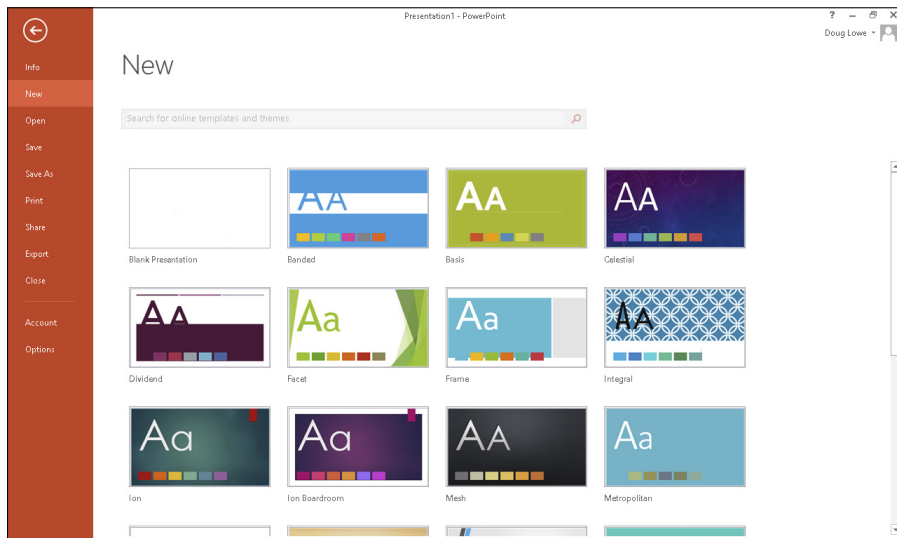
Presentation1 - PowerPoint

? – ⧉ ✕

Doug Lowe

Info
New
Open
Save
Save As
Print
Share
Export
Close
Account
Options

New

Search for online templates and themes

Blank Presentation

AA
Banded

AA
Basis

AA
Celestial

AA
Dividend

Aa
Facet

Aa
Frame

AA
Integral

Aa
Ion

Aa
Ion Boardroom

AA
Mesh

Aa
Metropolitan